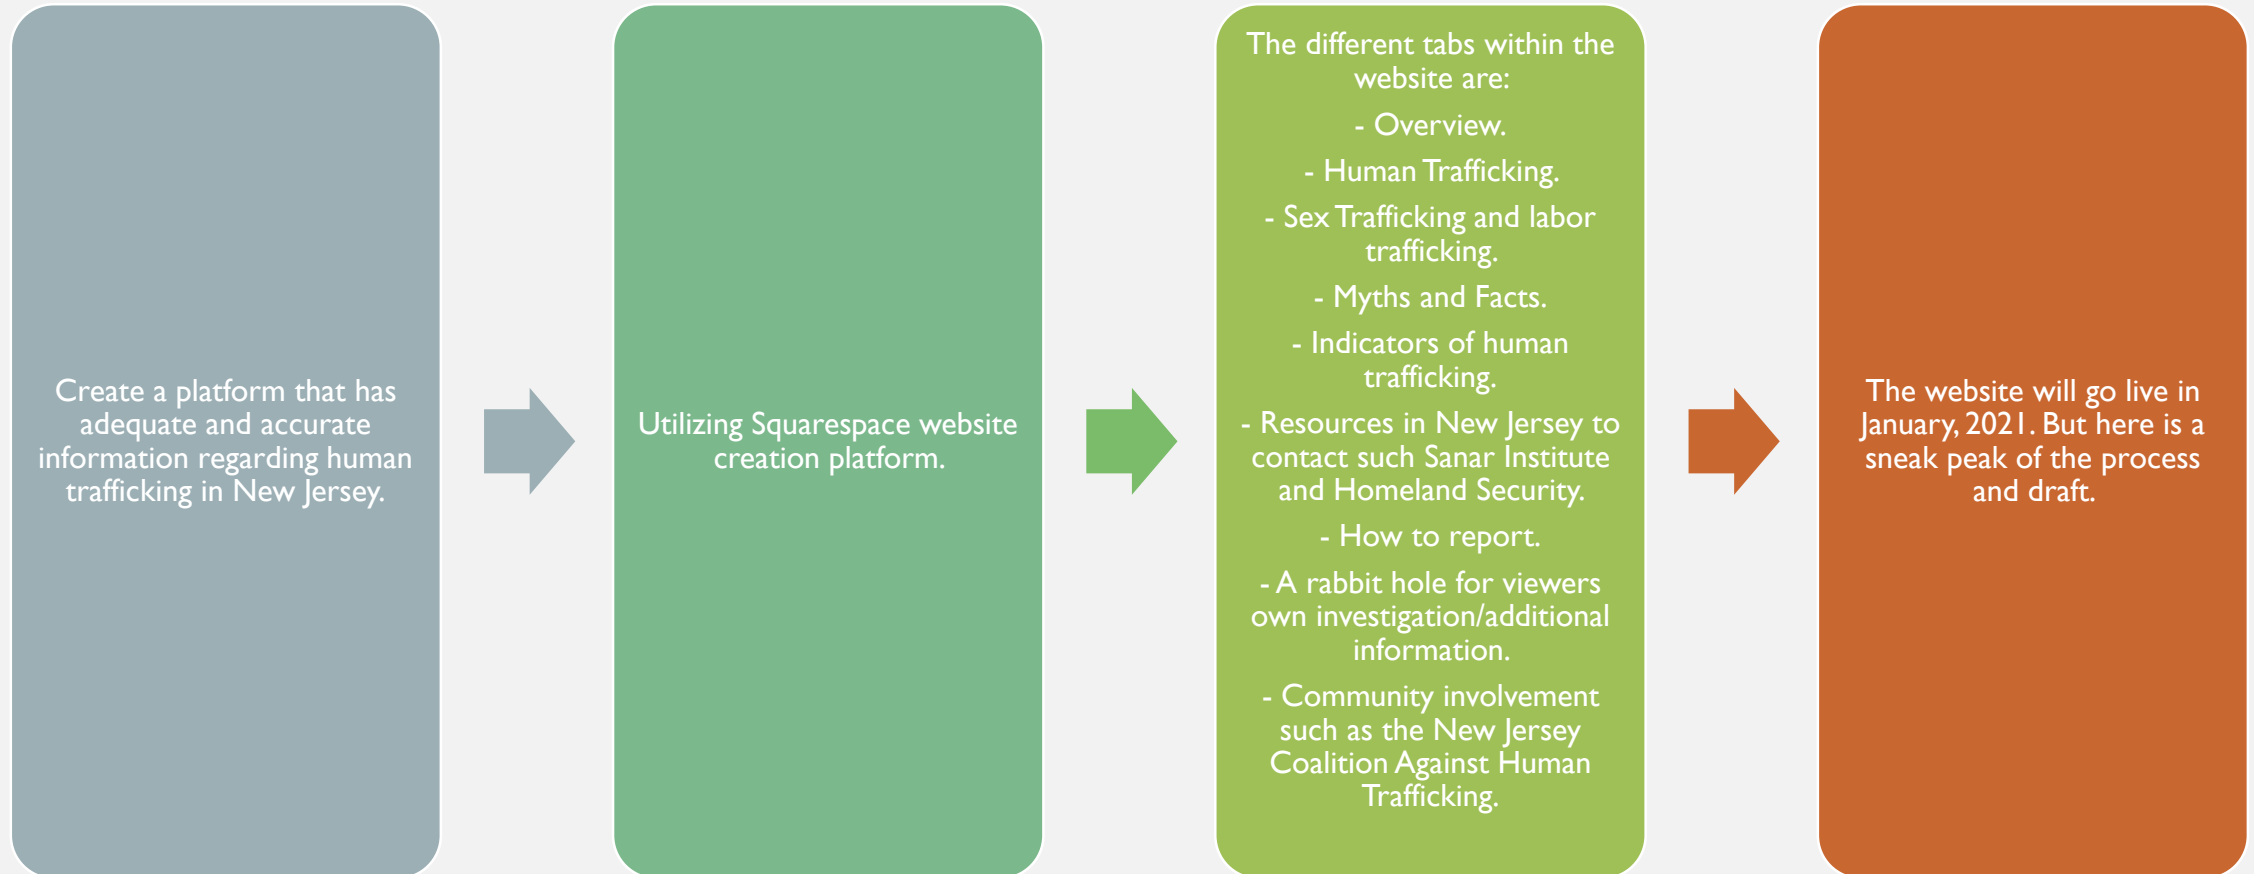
Create a platform that has adequate and accurate information regarding human trafficking in New Jersey.

Utilizing Squarespace website creation platform.

The different tabs within the website are:

- Overview.

- Human Trafficking.

- Sex Trafficking and labor trafficking.

- Myths and Facts.

- Indicators of human trafficking.

- Resources in New Jersey to contact such Sanar Institute and Homeland Security.

- How to report.

- A rabbit hole for viewers own investigation/additional information.

- Community involvement such as the New Jersey Coalition Against Human Trafficking.

The website will go live in January, 2021. But here is a sneak peak of the process and draft.